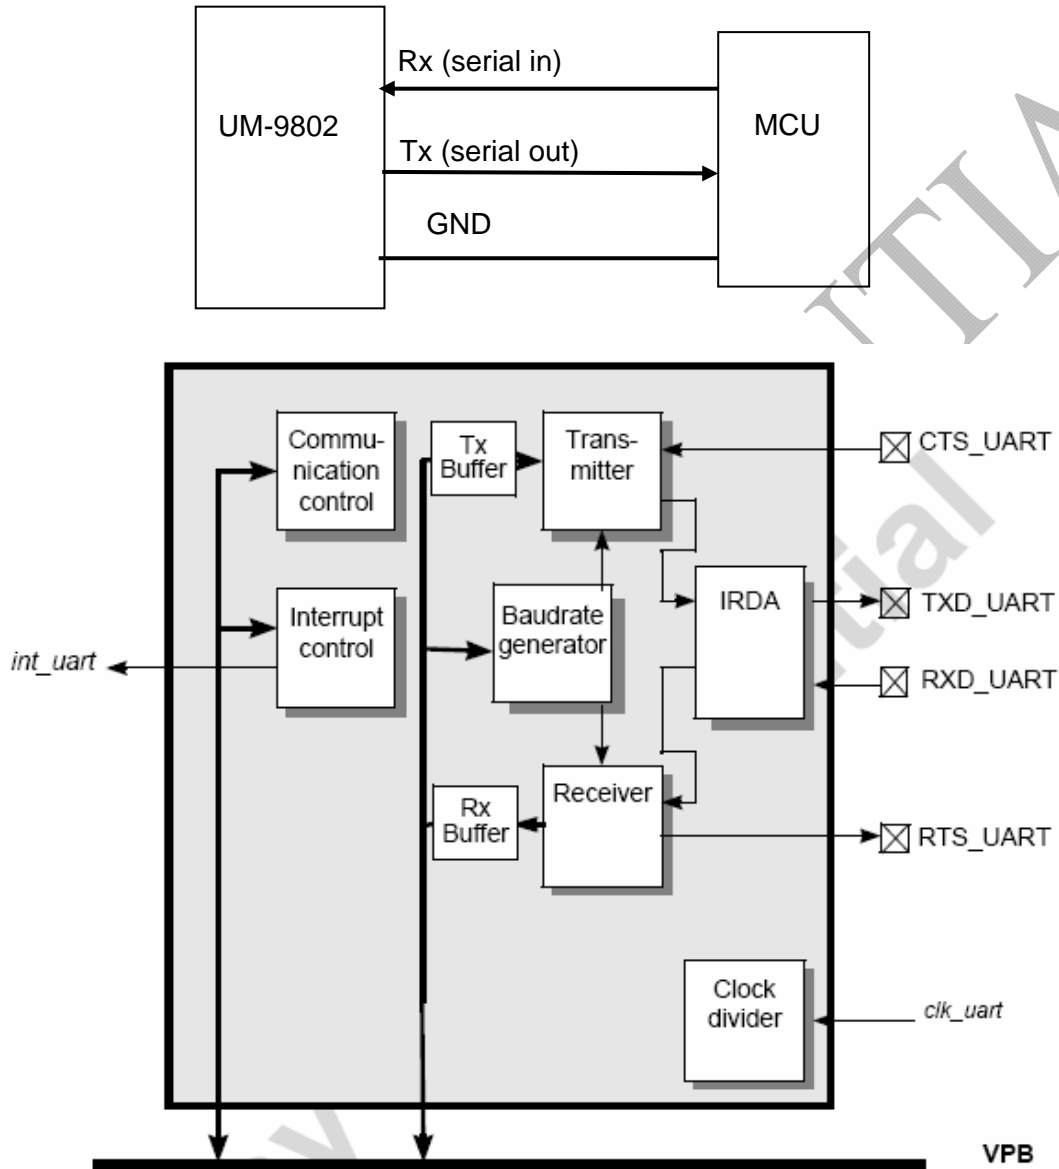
UM-9802

Rx (serial in)

Tx (serial out)

GND

MCU

Communication control

Tx Buffer

Transmitter

CTS_UART

Interrupt control

Baudrate generator

IRDA

TXD_UART

int_uart

RXD_UART

Rx Buffer

Receiver

RTS_UART

Clock divider

clk_uart

VPB